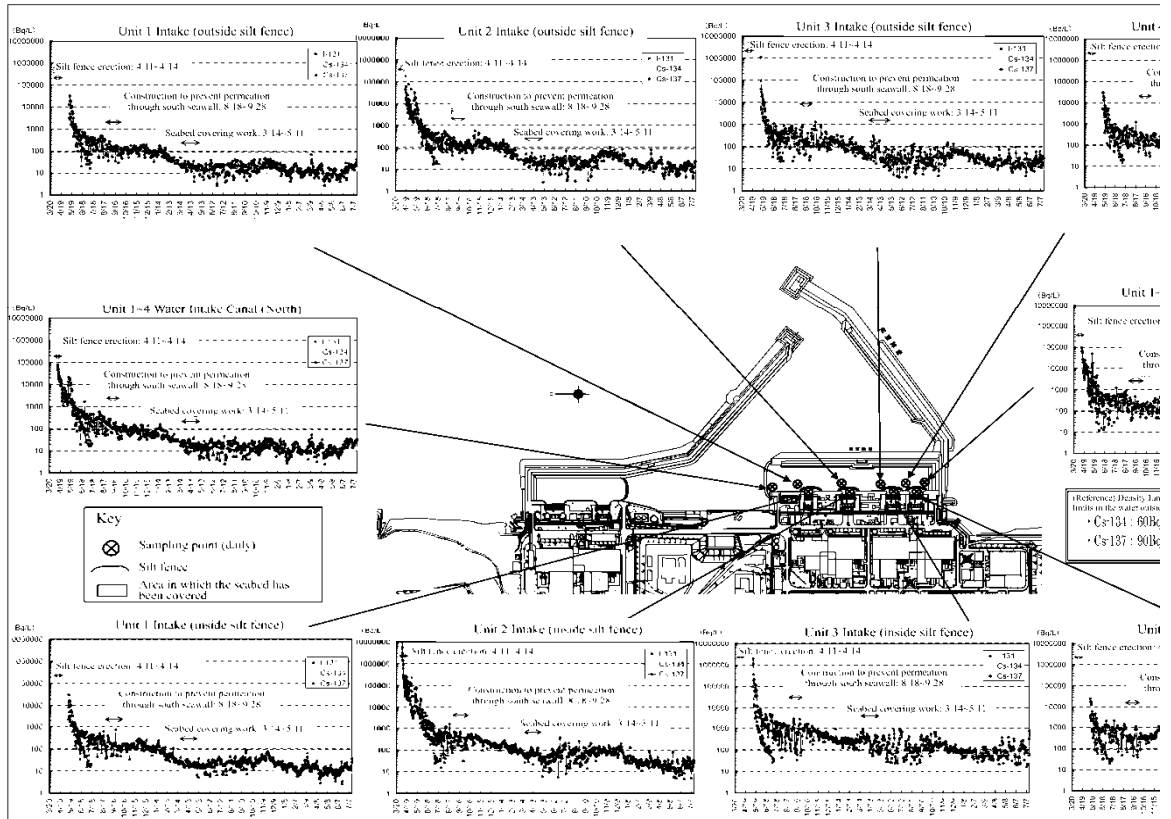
(Bq/L)
Unit 1 Intake (outside silt fence)
10000000
1000000
100000
10000
1000
100
10
1
Silt fence erection: 4/11-4/14
I-131
Cs-134
Cs-137
Construction to prevent permeation through south seawall: 8/18-9/28
Seabed covering work: 3/14-5/11

(Bq/L)
Unit 2 Intake (outside silt fence)
Silt fence erection: 4/11-4/14
I-131
Cs-134
Cs-137
Construction to prevent permeation through south seawall: 8/18-9/28
Seabed covering work: 3/14-5/11

(Bq/L)
Unit 3 Intake (outside silt fence)
Silt fence erection: 4/11-4/14
I-131
Cs-134
Cs-137
Construction to prevent permeation through south seawall: 8/18-9/28
Seabed covering work: 3/14-5/11

(Bq/L)
Unit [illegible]
Silt fence erection: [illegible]
Co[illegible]
thr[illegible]

(Bq/L)
Unit 1~4 Water Intake Canal (North)
Silt fence erection: 4/11-4/14
I-131
Cs-134
Cs-137
Construction to prevent permeation through south seawall: 8/18-9/28
Seabed covering work: 3/14-5/11

(Bq/L)
Unit 1-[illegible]
Silt fence erection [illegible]
Cons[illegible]
thro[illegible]

(Reference) Density Lim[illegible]
limits in the water outsid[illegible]
・Cs-134 : 60Bq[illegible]
・Cs-137 : 90Bq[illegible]

Key
Sampling point (daily)
Silt fence
Area in which the seabed has been covered

(Bq/L)
Unit 1 Intake (inside silt fence)
Silt fence erection: 4/11-4/14
I-131
Cs-134
Cs-137
Construction to prevent permeation through south seawall: 8/18-9/28
Seabed covering work: 3/14-5/11

(Bq/L)
Unit 2 Intake (inside silt fence)
Silt fence erection: 4/11-4/14
I-131
Cs-134
Cs-137
Construction to prevent permeation through south seawall: 8/18-9/28
Seabed covering work: 3/14-5/11

(Bq/L)
Unit 3 Intake (inside silt fence)
Silt fence erection: 4/11-4/14
I-131
Cs-134
Cs-137
Construction to prevent permeation through south seawall: 8/18-9/28
Seabed covering work: 3/14-5/11

(Bq/L)
Unit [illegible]
Silt fence erection: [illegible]
Cons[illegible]
throu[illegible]